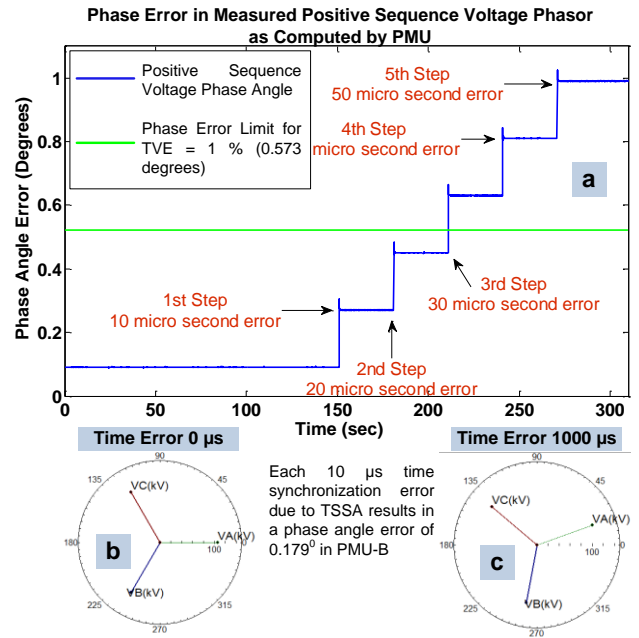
Phase Error in Measured Positive Sequence Voltage Phasor as Computed by PMU

Positive Sequence Voltage Phase Angle

Phase Error Limit for TVE = 1 % (0.573 degrees)

5th Step
50 micro second error

4th Step
micro second error

a

3rd Step
30 micro second error

1st Step
10 micro second error

2nd Step
20 micro second error

Phase Angle Error (Degrees)

1
0.8
0.6
0.4
0.2
0

0 50 100 150 200 250 300

Time (sec)

Time Error 0 μs

90
135
45
180
0
225
315
270

VC(kV)
VA(kV)
VB(kV)
100

b

Each 10 μs time synchronization error due to TSSA results in a phase angle error of $0.179^0$ in PMU-B

Time Error 1000 μs

90
135
45
180
0
225
315
270

VC(kV)
VA(kV)
VB(kV)
100

c